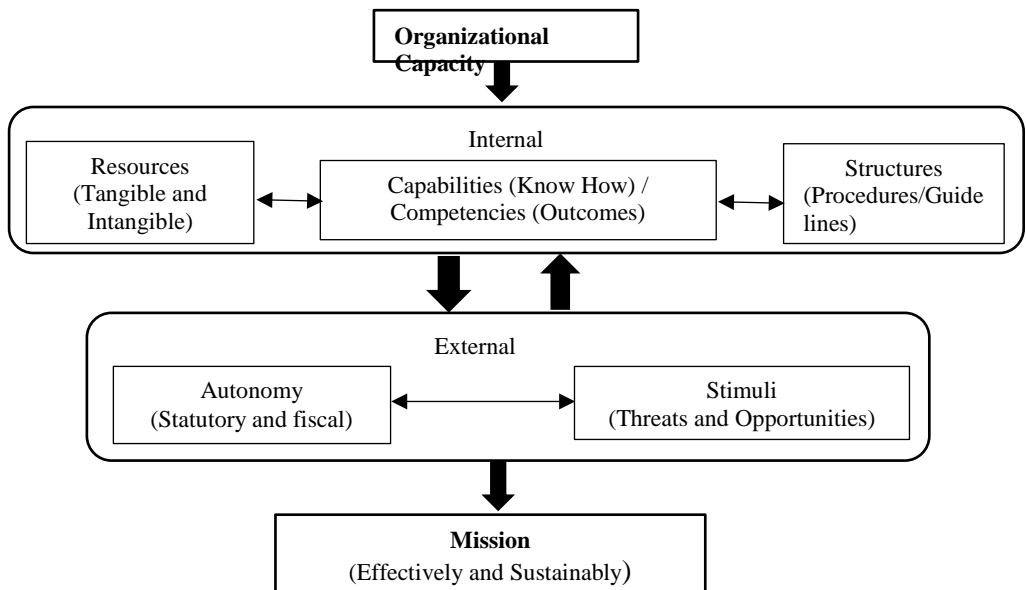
Organizational Capacity

Internal

Resources (Tangible and Intangible)

Capabilities (Know How) / Competencies (Outcomes)

Structures (Procedures/Guide lines)

External

Autonomy (Statutory and fiscal)

Stimuli (Threats and Opportunities)

Mission
(Effectively and Sustainably)